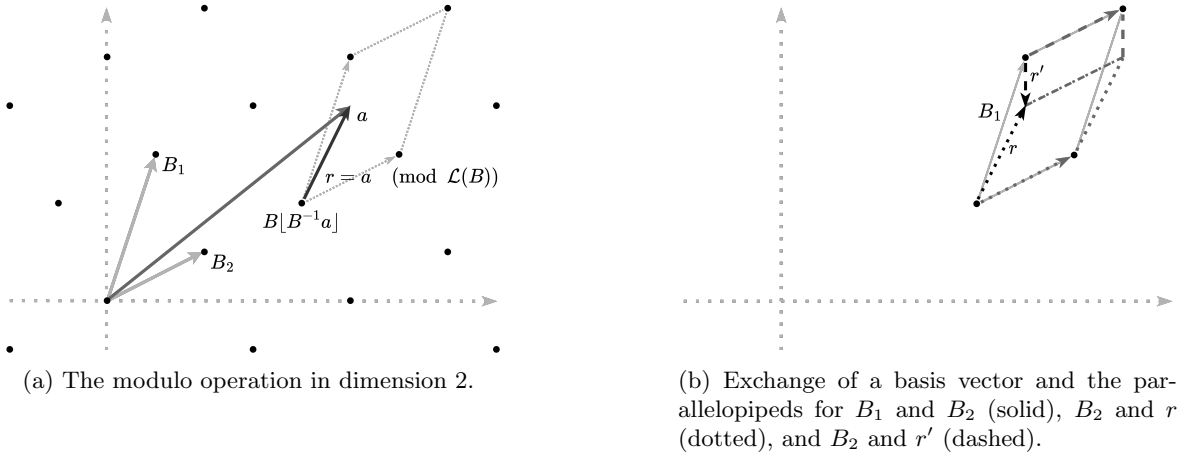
$a$

$B_1$

$r = a \pmod{\mathcal{L}(B)}$

$B\lfloor B^{-1}a \rfloor$

$B_2$

(a) The modulo operation in dimension 2.

$r'$

$B_1$

$r$

(b) Exchange of a basis vector and the parallelopipeds for $B_1$ and $B_2$ (solid), $B_2$ and $r$ (dotted), and $B_2$ and $r'$ (dashed).